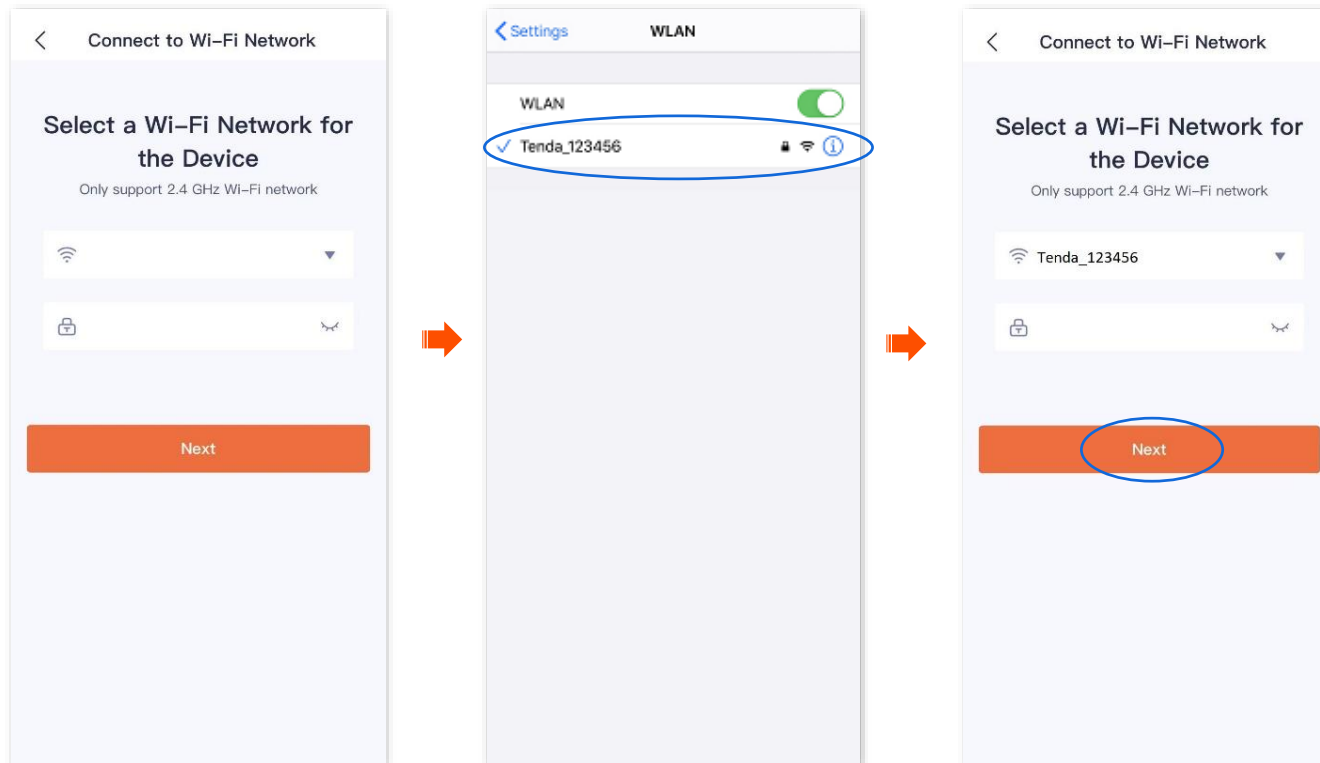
Connect to Wi-Fi Network

Select a Wi-Fi Network for the Device

Only support 2.4 GHz Wi-Fi network

Next

Settings

WLAN

WLAN

Tenda_123456

Connect to Wi-Fi Network

Select a Wi-Fi Network for the Device

Only support 2.4 GHz Wi-Fi network

Tenda_123456

Next